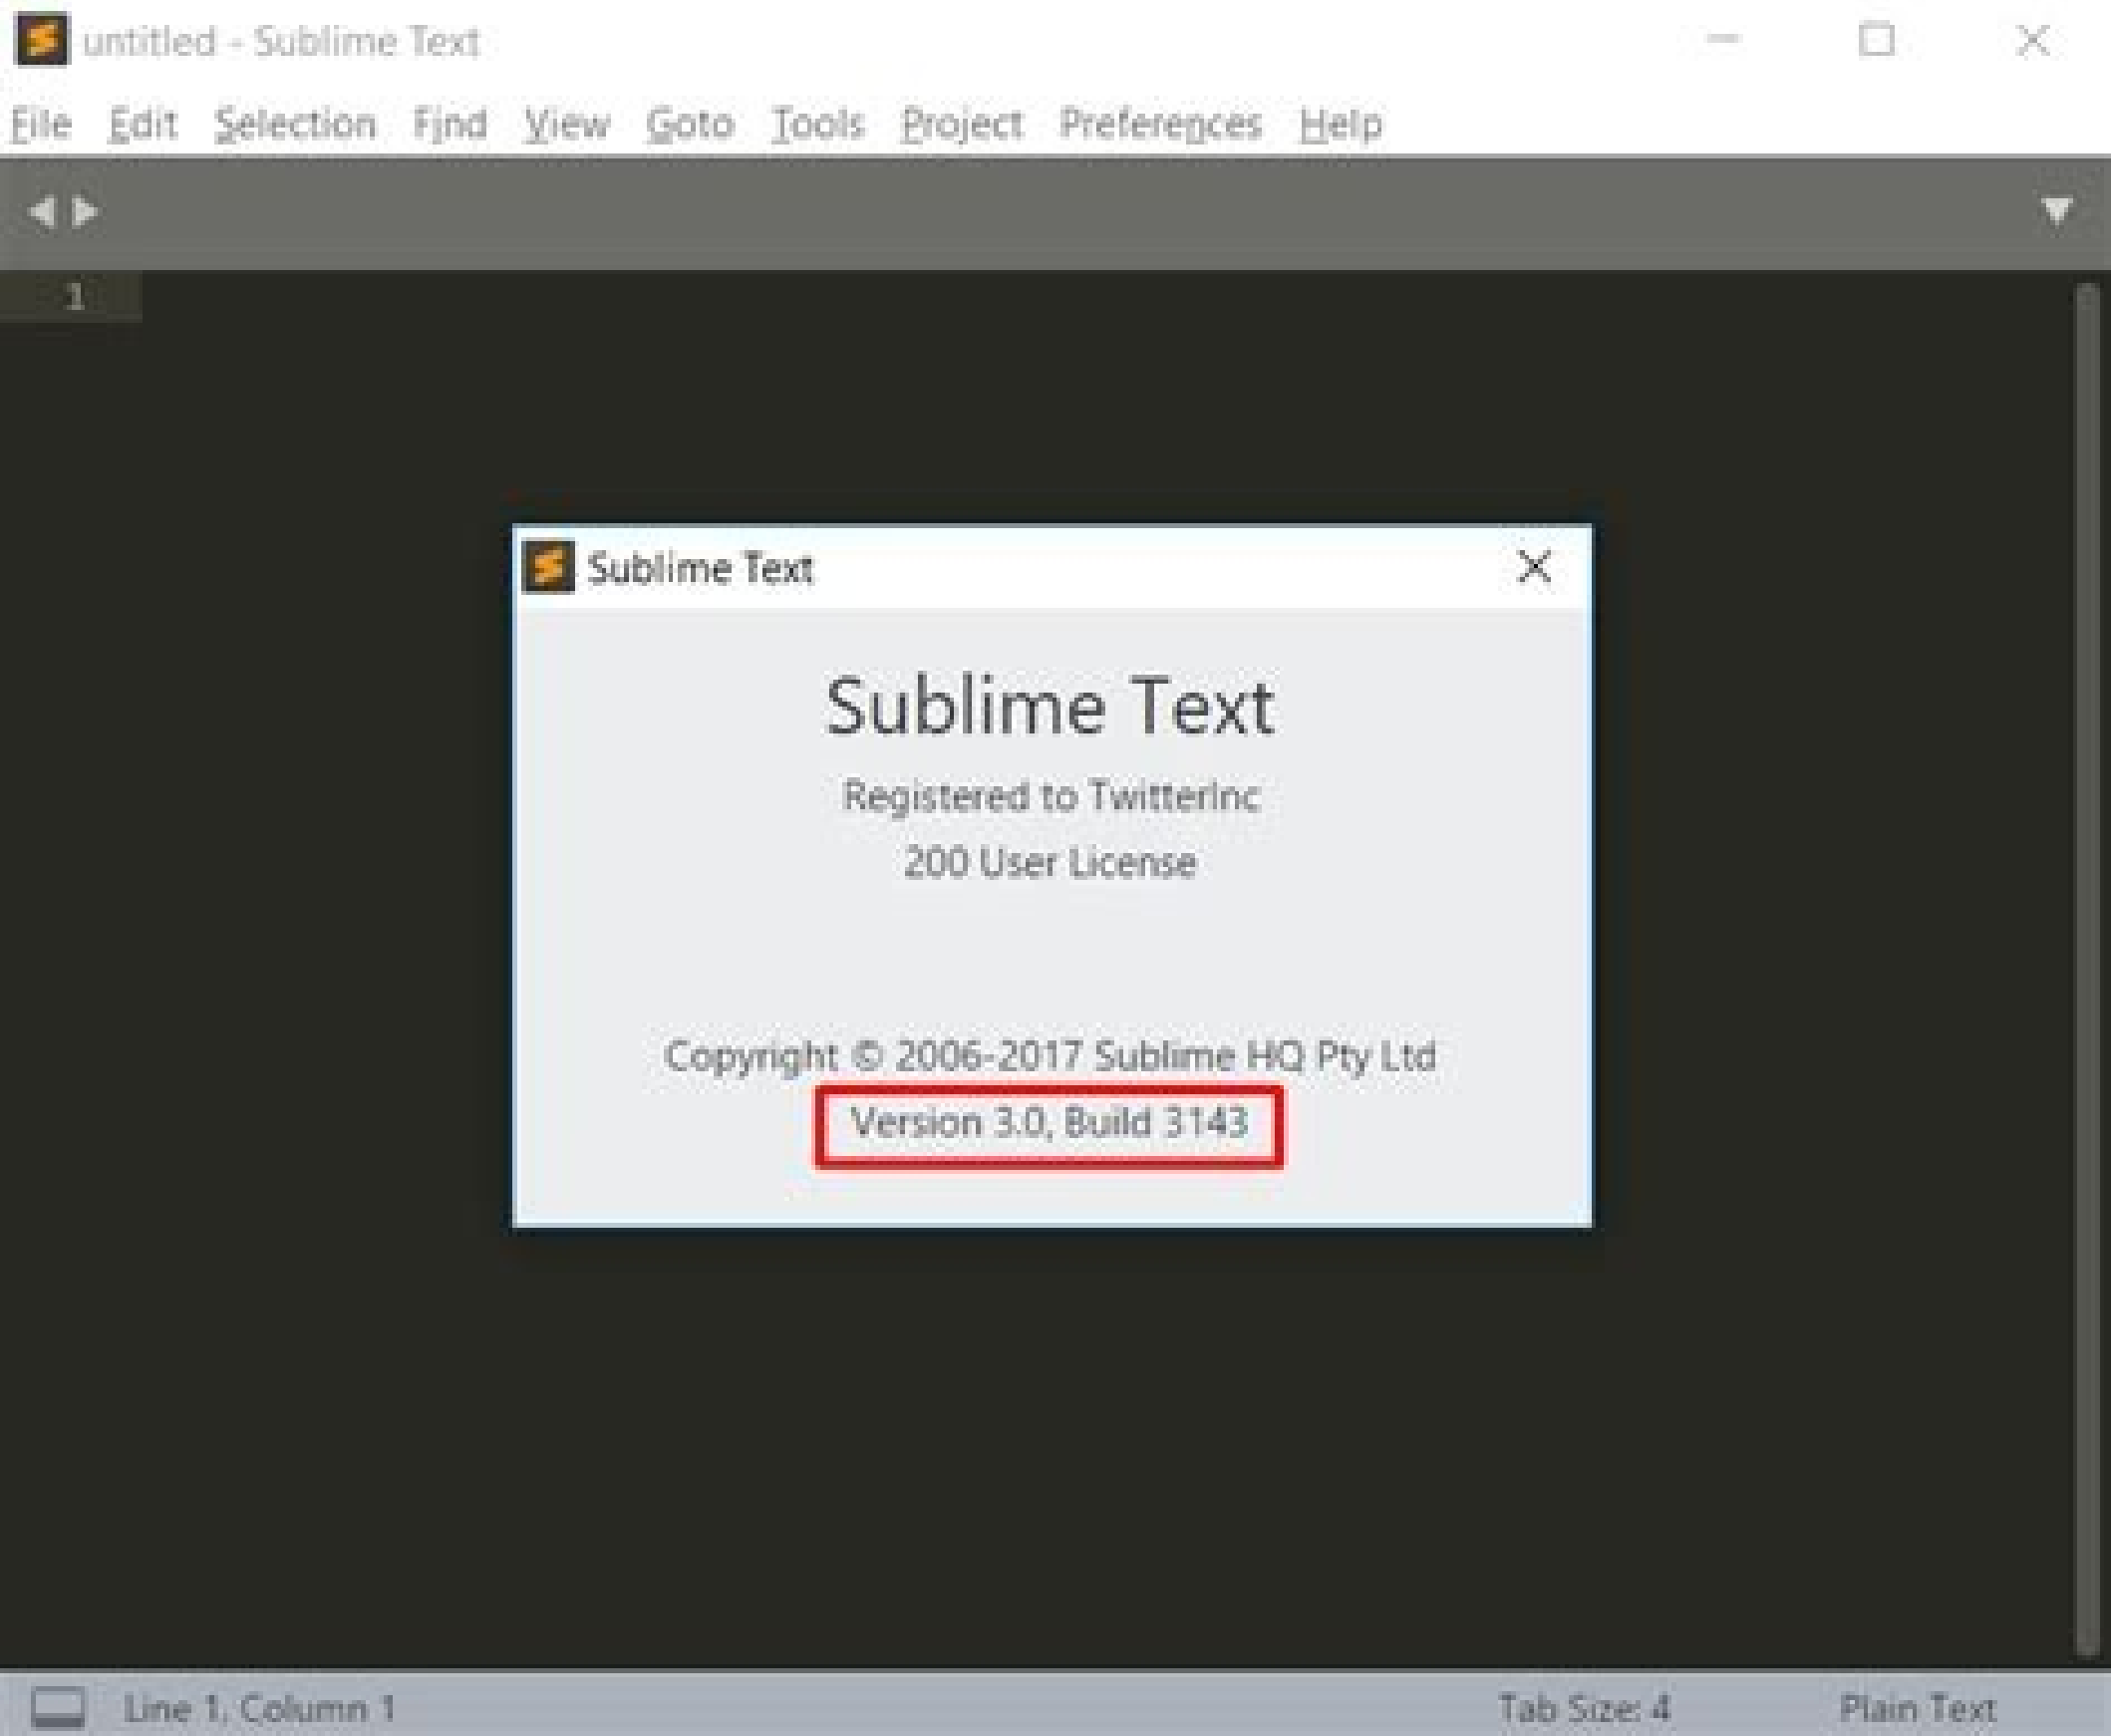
untitled - Sublime Text

File Edit Selection Find View Goto Tools Project Preferences Help

1

Sublime Text

Sublime Text

Registered to TwitterInc

200 User License

Copyright © 2006-2017 Sublime HQ Pty Ltd

Version 3.0, Build 3143

Line 1, Column 1

Tab Size: 4

Plain Text